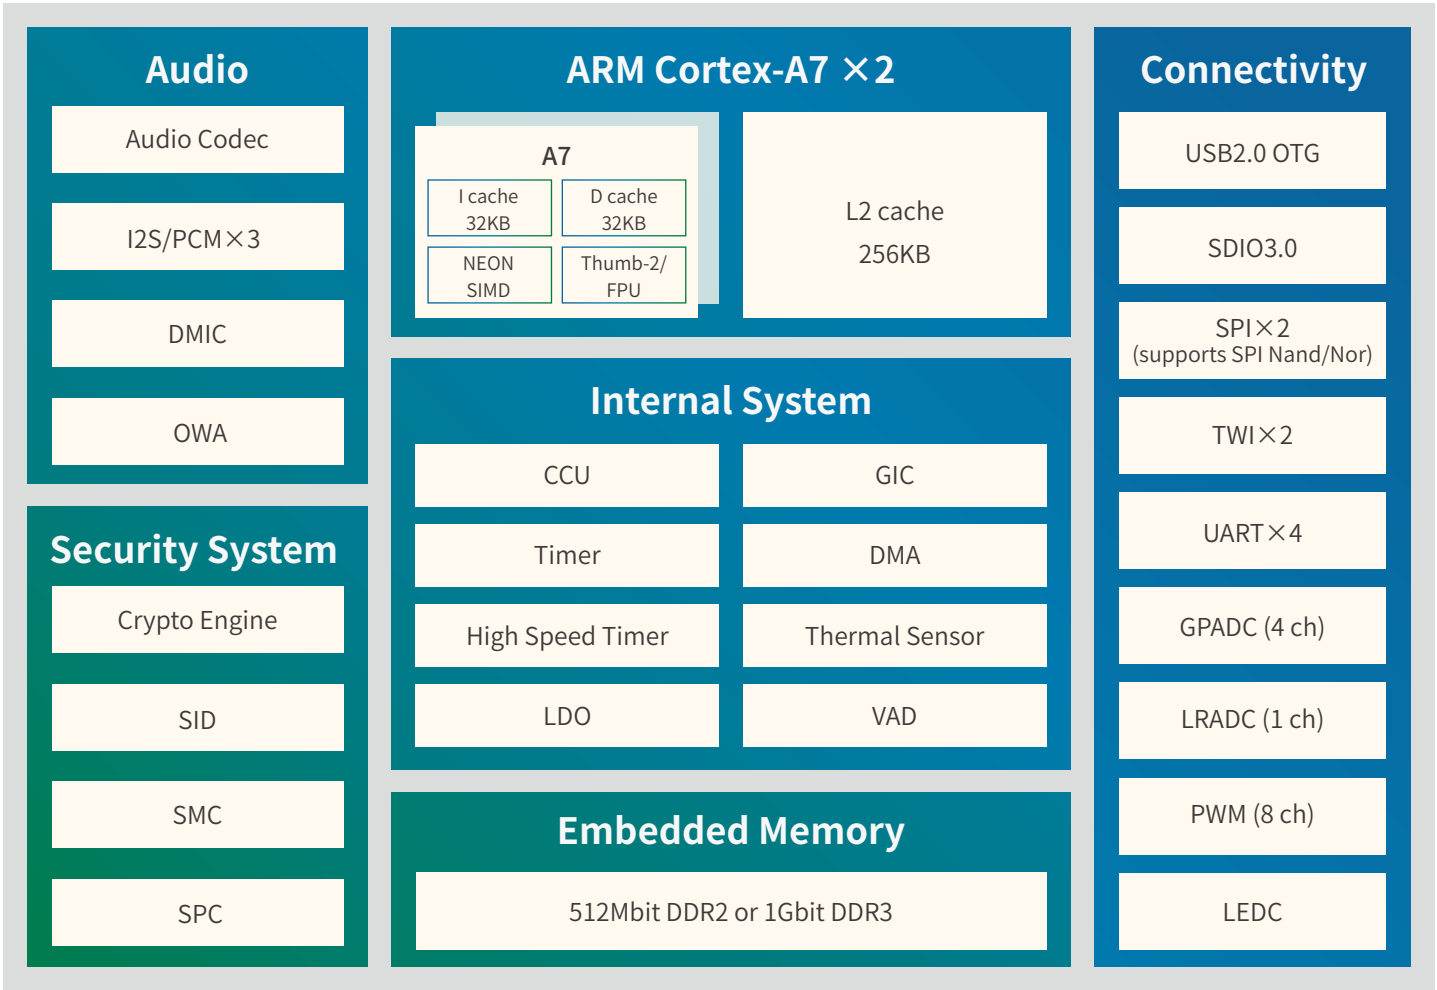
Audio

Audio Codec

I2S/PCM×3

DMIC

OWA

Security System

Crypto Engine

SID

SMC

SPC

ARM Cortex-A7 ×2

A7

I cache 32KB

D cache 32KB

NEON SIMD

Thumb-2/ FPU

L2 cache 256KB

Internal System

CCU

GIC

Timer

DMA

High Speed Timer

Thermal Sensor

LDO

VAD

Embedded Memory

512Mbit DDR2 or 1Gbit DDR3

Connectivity

USB2.0 OTG

SDIO3.0

SPI×2 (supports SPI Nand/Nor)

TWI×2

UART×4

GPADC (4 ch)

LRADC (1 ch)

PWM (8 ch)

LEDC